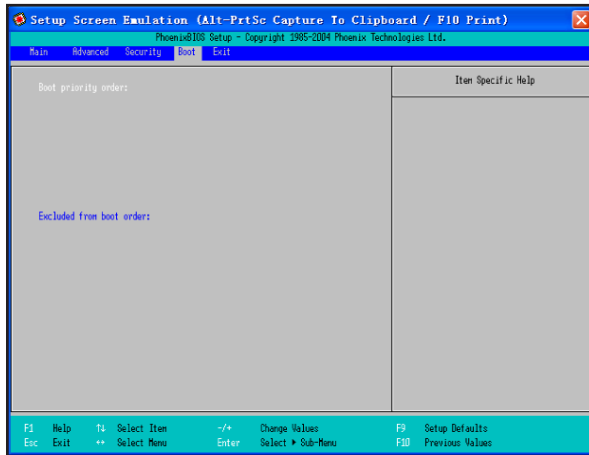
Setup Screen Emulation (Alt-PrtSc Capture To Clipboard / F10 Print)

PhoenixBIOS Setup - Copyright 1985-2004 Phoenix Technologies Ltd.

Main Advanced Security Boot Exit

Boot priority order:

Excluded from boot order:

Item Specific Help

F1 Help ↑↓ Select Item -/+ Change Values F9 Setup Defaults
Esc Exit ↔ Select Menu Enter Select ▶ Sub-Menu F10 Previous Values